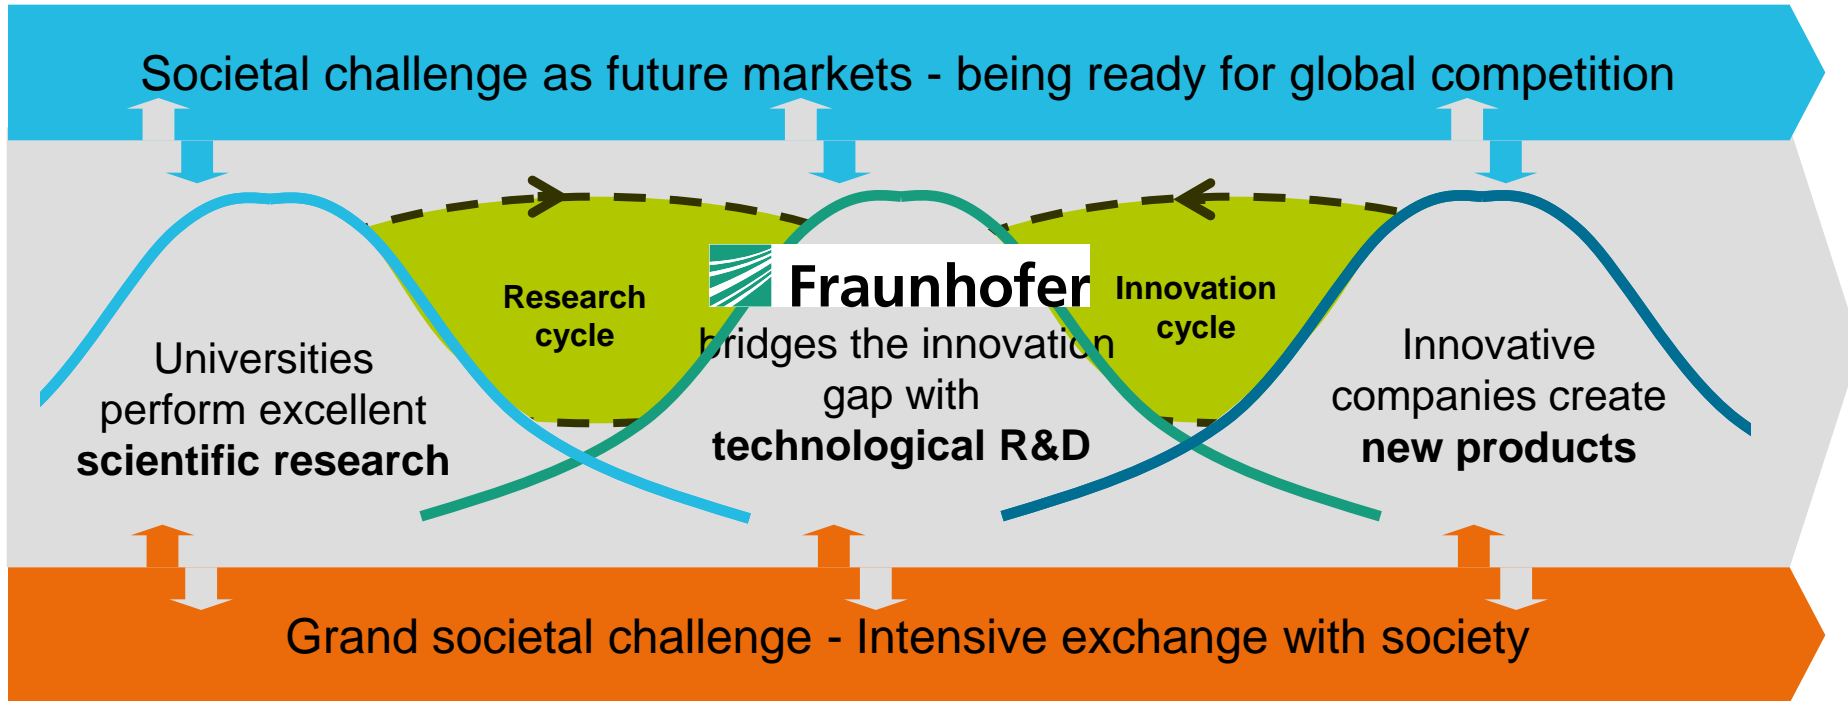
Societal challenge as future markets - being ready for global competition

Universities perform excellent **scientific research**

Research cycle

Fraunhofer bridges the innovation gap with **technological R&D**

Innovation cycle

Innovative companies create **new products**

Grand societal challenge - Intensive exchange with society